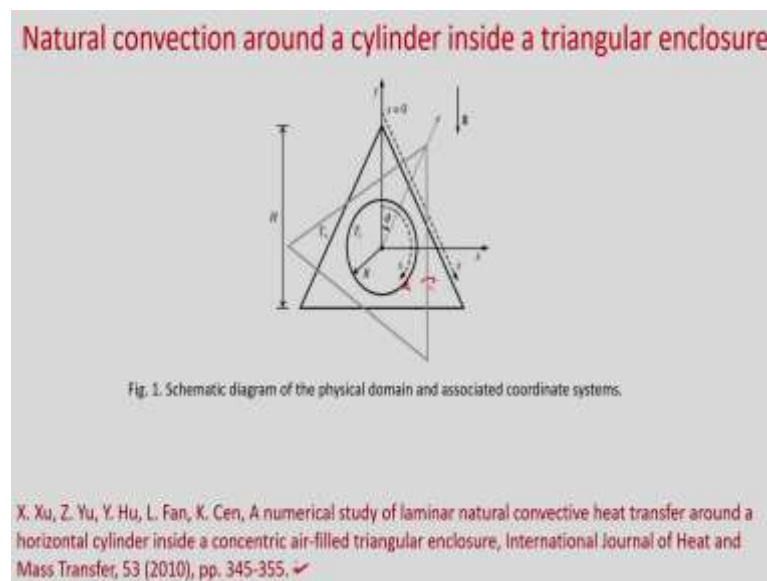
Natural convection around a cylinder inside a triangular enclosure

y

s = 0

g

H

$T_c$

$T_h$

θ

R

x

Fig. 1. Schematic diagram of the physical domain and associated coordinate systems.

X. Xu, Z. Yu, Y. Hu, L. Fan, K. Cen, A numerical study of laminar natural convective heat transfer around a horizontal cylinder inside a concentric air-filled triangular enclosure, International Journal of Heat and Mass Transfer, 53 (2010), pp. 345-355.